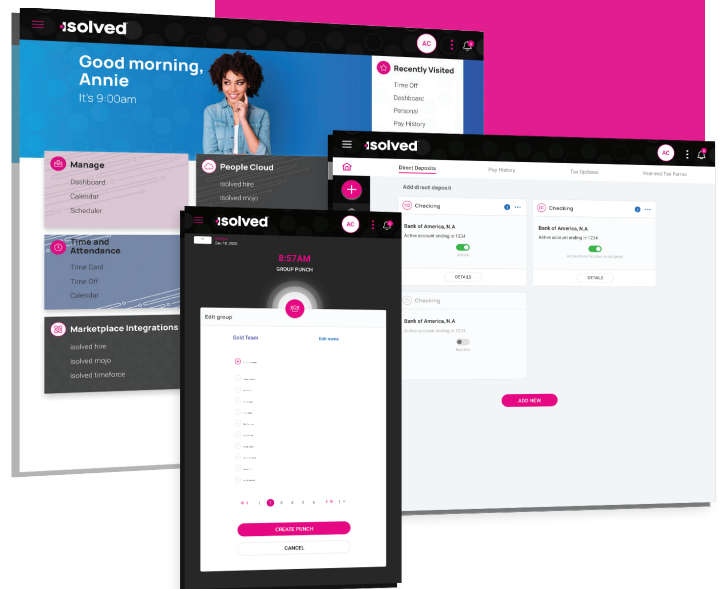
isolved

AC

Good morning, Annie
It's 9:00am

Recently Visited
Time Off
Dashboard
Personal
Pay History

Manage
Dashboard
Calendar
Scheduler

People Cloud
isolved hire
isolved mojo

Time and Attendance
Time Card
Time Off
Calendar

Marketplace Integrations
isolved hire
isolved mojo
isolved timeforce

isolved

AC

Direct Deposits
Pay History
Tax Updates
Year-end Tax Forms

Add direct deposit

Checking
Bank of America, N.A
Active account ending in 1234
DETAILS

Checking
Bank of America, N.A
Active account ending in 1234
DETAILS

Checking
Bank of America, N.A
Active account ending in 1234

ADD NEW

isolved

AC

8:57AM
GROUP PUNCH

Edit group
Gold Team
Edit name

1 2 3 4 5 6

CREATE PUNCH
CANCEL